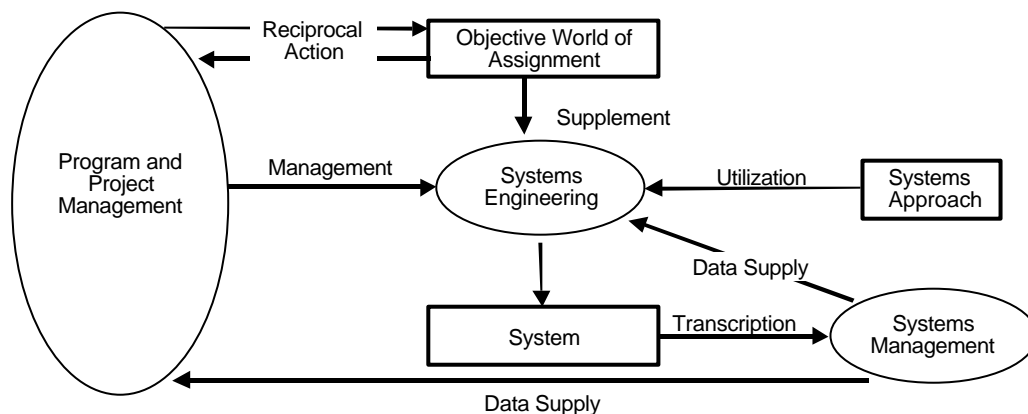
Reciprocal Action

Objective World of Assignment

Supplement

Program and Project Management

Management

Systems Engineering

Utilization

Systems Approach

Data Supply

System

Transcription

Systems Management

Data Supply